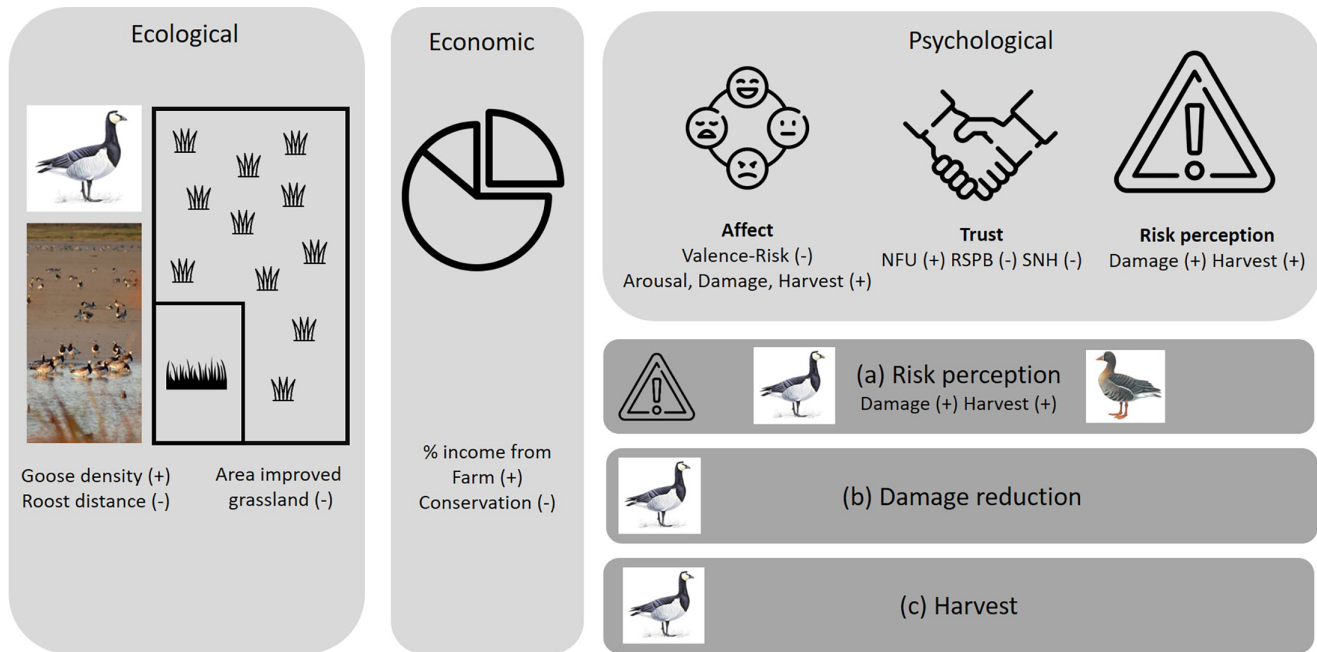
Ecological

Goose density (+)
Roost distance (-)

Area improved grassland (-)

Economic

% income from
Farm (+)
Conservation (-)

Psychological

Affect
Valence-Risk (-)
Arousal, Damage, Harvest (+)

Trust
NFU (+) RSPB (-) SNH (-)

Risk perception
Damage (+) Harvest (+)

(a) Risk perception
Damage (+) Harvest (+)

(b) Damage reduction

(c) Harvest